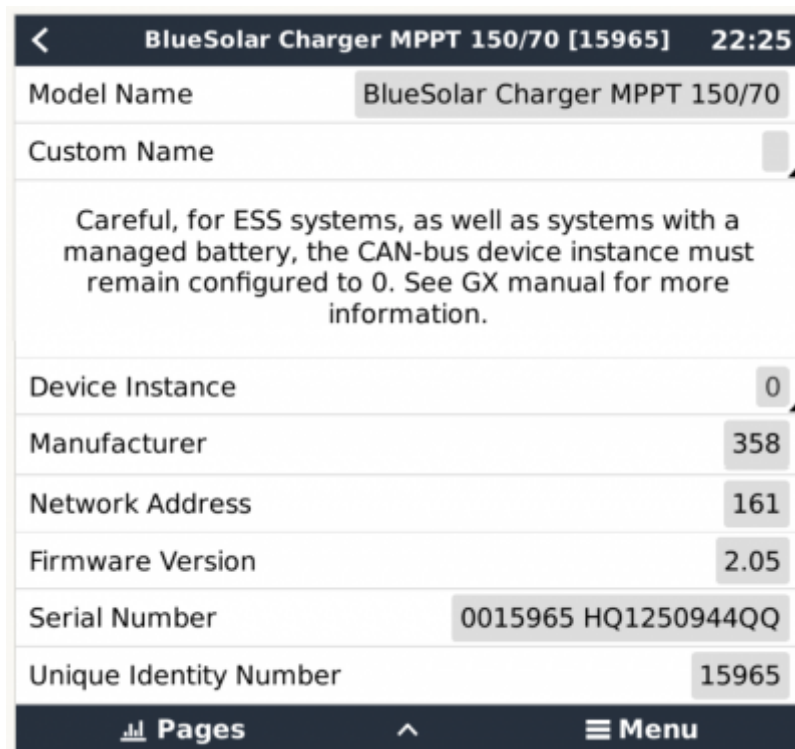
< BlueSolar Charger MPPT 150/70 [15965] 22:25

| | |
|---|---|
| Model Name | BlueSolar Charger MPPT 150/70 |
| Custom Name | |

Careful, for ESS systems, as well as systems with a managed battery, the CAN-bus device instance must remain configured to 0. See GX manual for more information.

| | |
|---|---|
| Device Instance | 0 |
| Manufacturer | 358 |
| Network Address | 161 |
| Firmware Version | 2.05 |
| Serial Number | 0015965 HQ1250944QQ |
| Unique Identity Number | 15965 |

Pages ^ Menu